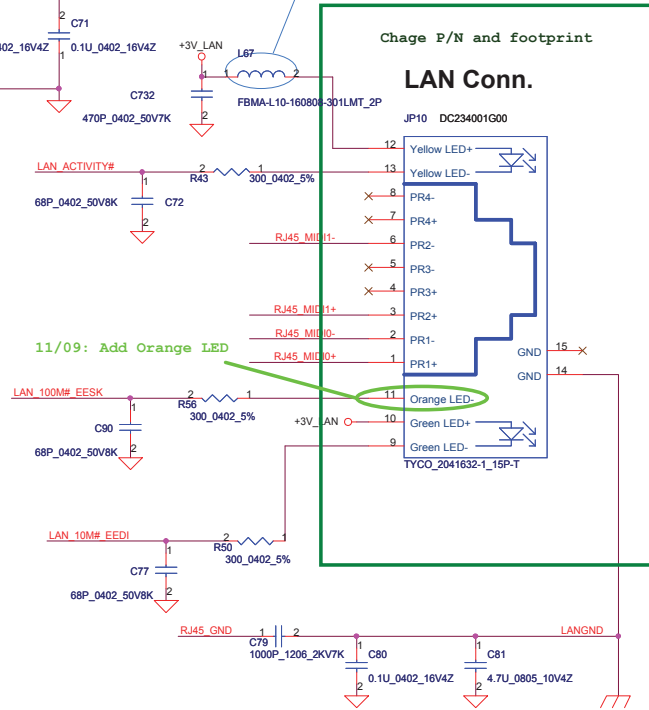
2
C71
402_16V4Z
0.1U_0402_16V4Z
1
+3V_LAN
L67
1
2
FBMA-L10-160808-301LMT_2P
C732
1
470P_0402_50V7K
2
Chage P/N and footprint
LAN Conn.
JP10 DC234001G00
12 Yellow LED+
LAN_ACTIVITY#
2
R43
1
300_0402_5%
13 Yellow LED-
1
68P_0402_50V8K
C72
2
8 PR4-
7 PR4+
RJ45_MIDI1-
6 PR2-
5 PR3-
4 PR3+
RJ45_MIDI1+
3 PR2+
RJ45_MIDI0-
2 PR1-
11/09: Add Orange LED
RJ45_MIDI0+
1 PR1+
GND 15
GND 14
LAN_100M#_EESK
2
R56
1
300_0402_5%
11 Orange LED-
1
C90
2
68P_0402_50V8K
+3V_LAN
10 Green LED+
9 Green LED-
TYCO_2041632-1_15P-T
LAN_10M#_EEDI
2
R50
1
300_0402_5%
1
C77
68P_0402_50V8K
2
RJ45_GND
C79
1
2
1000P_1206_2KV7K
C80
1
2
0.1U_0402_16V4Z
LANGND
1
C81
2
4.7U_0805_10V4Z